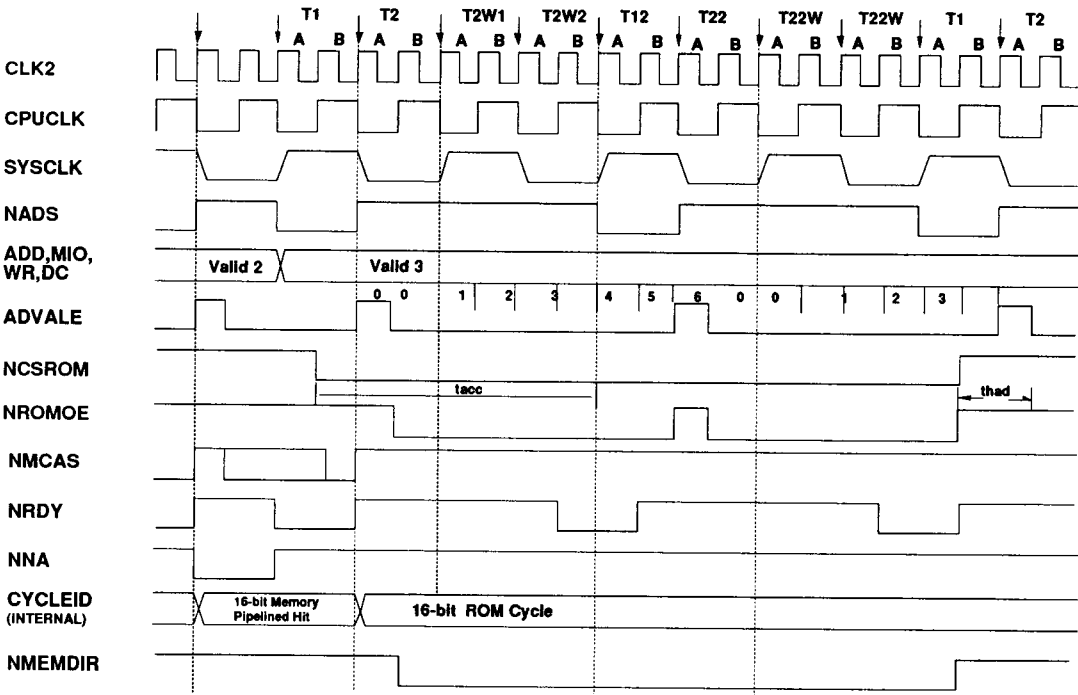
T1 A B T2 A B T2W1 A B T2W2 A B T12 A B T22 A B T22W A B T22W A B T1 A B T2 A B

CLK2

CPUCLK

SYSCLK

NADS

ADD,MIO, WR,DC

Valid 2

Valid 3

ADVALE

0 0 1 2 3 4 5 6 0 0 1 2 3

NCSROM

tacc

NROMOE

thad

NMCAS

NRDY

NNA

CYCLEID (INTERNAL)

16-bit Memory Pipelined Hit

16-bit ROM Cycle

NMEMDIR